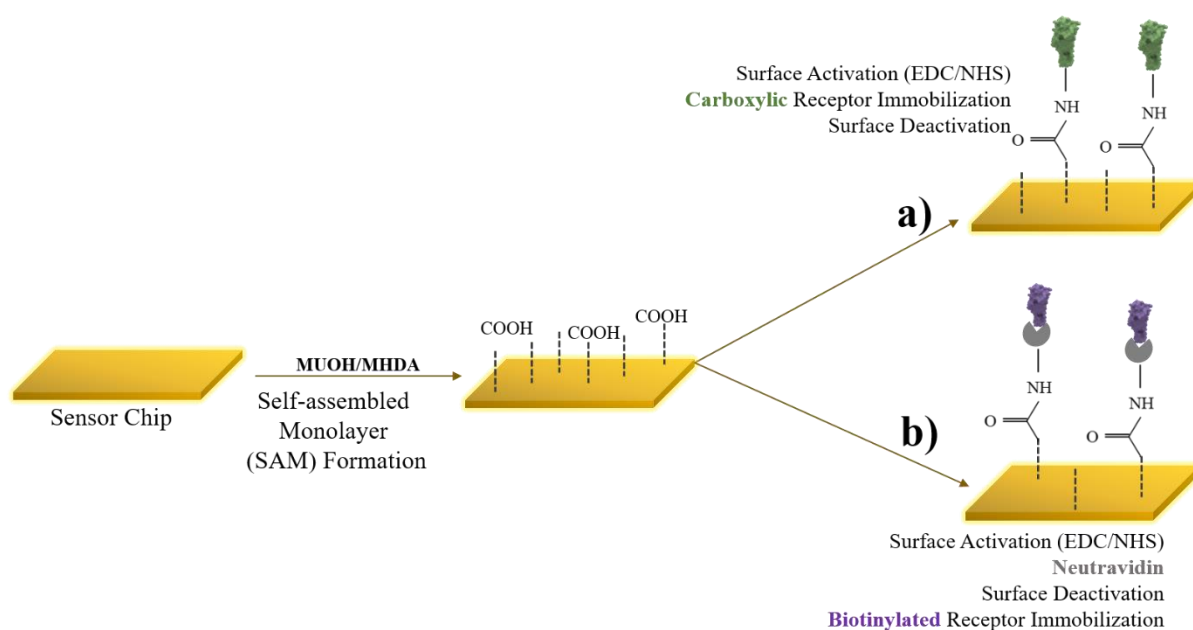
Surface Activation (EDC/NHS)
Carboxylic Receptor Immobilization
Surface Deactivation

NH
O
NH
O

a)

COOH
COOH
COOH

MUOH/MHDA

Sensor Chip

Self-assembled Monolayer (SAM) Formation

NH
O
NH
O

b)

Surface Activation (EDC/NHS)
Neutravidin
Surface Deactivation
Biotinylated Receptor Immobilization